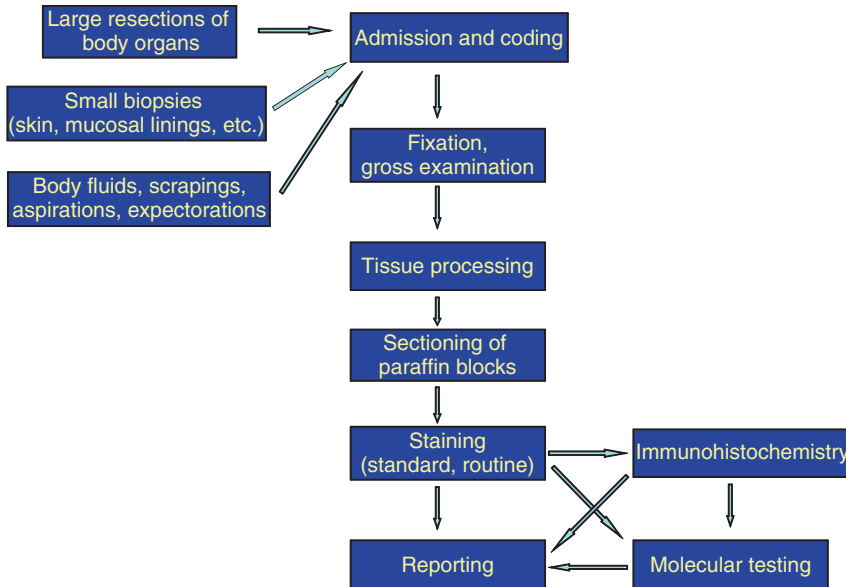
Large resections of body organs

Small biopsies (skin, mucosal linings, etc.)

Body fluids, scrapings, aspirations, expectorations

Admission and coding

Fixation, gross examination

Tissue processing

Sectioning of paraffin blocks

Staining (standard, routine)

Immunohistochemistry

Reporting

Molecular testing